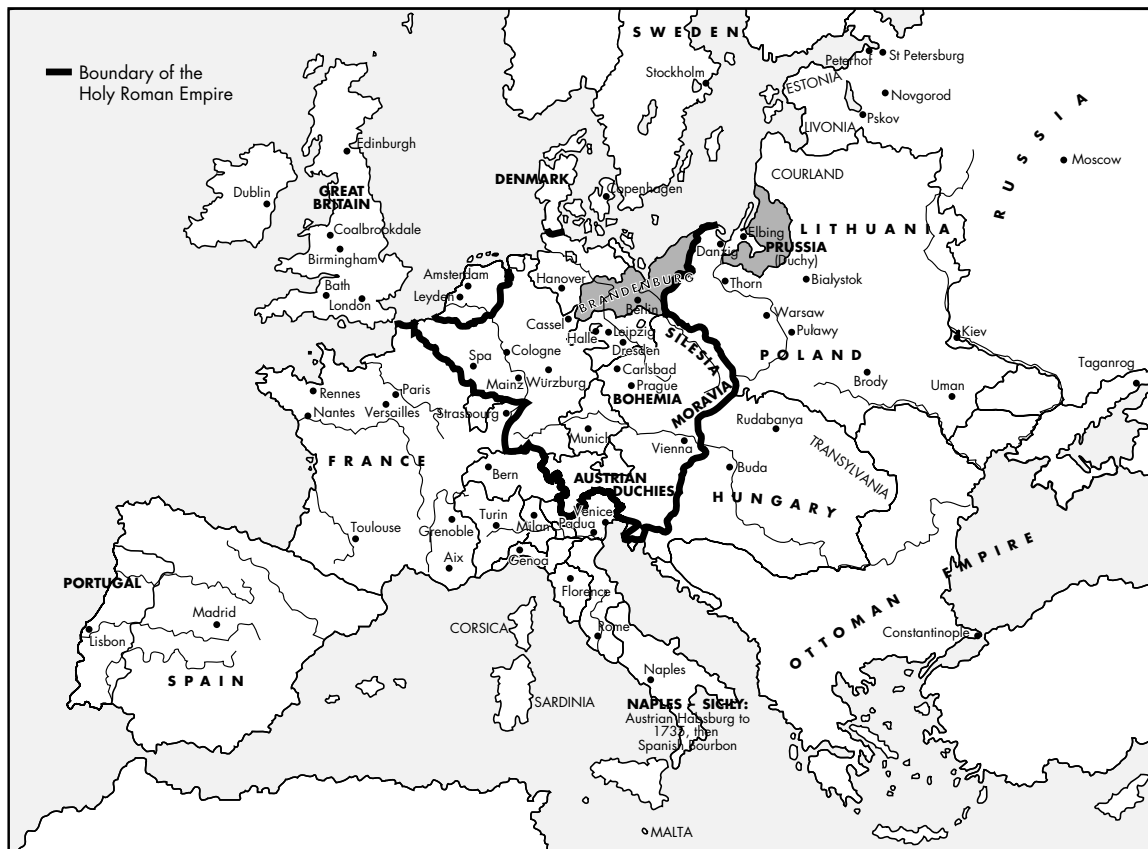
Boundary of the Holy Roman Empire

SWEDEN
Stockholm
Peterhof
St Petersburg
ESTONIA
Novgorod
LIVONIA
Pskov
RUSSIA
Moscow
COURLAND
Edinburgh
GREAT BRITAIN
Dublin
DENMARK
Copenhagen
Coalbrookdale
Birmingham
Bath
London
Amsterdam
Leyden
Hanover
BRANDENBURG
Danzig
Elbing
PRUSSIA (Duchy)
LITHUANIA
Bialystok
Thorn
Berlin
Cassel
Halle
Leipzig
Dresden
SILESIA
Warsaw
Puławy
Kiev
Spa
Cologne
Carlsbad
Prague
POLAND
Taganrog
Rennes
Nantes
Paris
Versailles
Mainz
Würzburg
Strasbourg
BOHEMIA
MORAVIA
Brody
Uman
Rudabanya
Munich
Vienna
TRANSYLVANIA
FRANCE
Bern
AUSTRIAN DUCHIES
Buda
HUNGARY
Toulouse
Grenoble
Turin
Milan
Venice
Padua
Aix
Genoa
OTTOMAN EMPIRE
PORTUGAL
Madrid
Florence
CORSICA
Rome
Constantinople
Lisbon
SPAIN
Naples
SARDINIA
NAPLES – SICILY: Austrian Habsburg to 1735, then Spanish Bourbon
MALTA